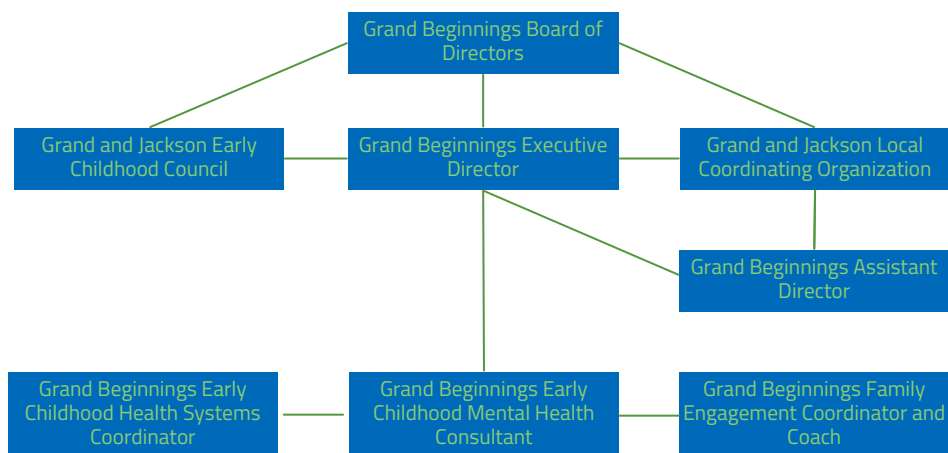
Grand Beginnings Board of Directors

Grand and Jackson Early Childhood Council

Grand Beginnings Executive Director

Grand and Jackson Local Coordinating Organization

Grand Beginnings Assistant Director

Grand Beginnings Early Childhood Health Systems Coordinator

Grand Beginnings Early Childhood Mental Health Consultant

Grand Beginnings Family Engagement Coordinator and Coach